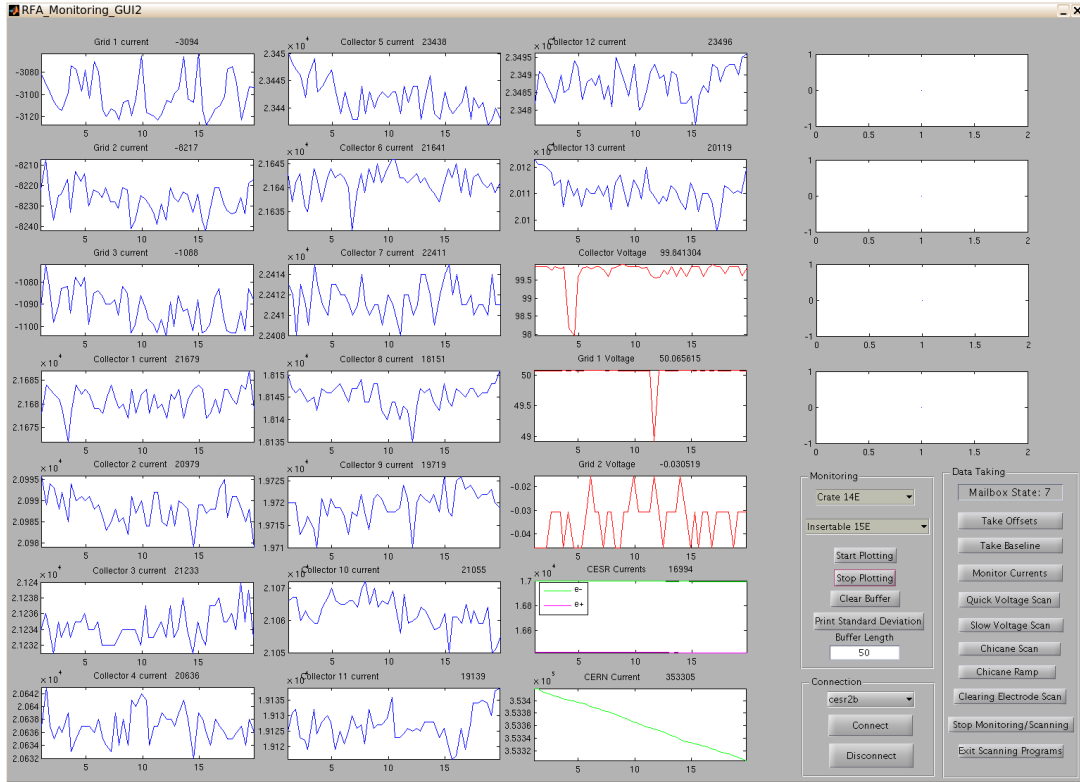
RFA_Monitoring_GUI2

Grid 1 current -3094
-3080
-3100
-3120
5 10 15

Grid 2 current -8217
-8210
-8220
-8230
-8240

Grid 3 current -1088
-1080
-1090
-1100

Collector 1 current 21679
$\times 10^4$
2.1685
2.168
2.1675
5 10 15

Collector 2 current 20979
$\times 10^4$
2.0995
2.099
2.0985
2.098
5 10 15

Collector 3 current 21233
$\times 10^4$
2.124
2.1238
2.1236
2.1234
2.1232
5 10 15

Collector 4 current 20636
$\times 10^4$
2.0642
2.064
2.0638
2.0636
2.0634
2.0632
5 10 15

Collector 5 current 23438
$\times 10^4$
2.345
2.3445
2.344

Collector 6 current 21641
$\times 10^4$
2.1645
2.164
2.1635

Collector 7 current 22411
2.2414
2.2412
2.241
2.2408

Collector 8 current 18151
$\times 10^4$
1.815
1.8145
1.814
1.8135
5 10 15

Collector 9 current 19719
$\times 10^4$
1.9725
1.972
1.9715
1.971
5 10 15

Collector 10 current 21055
2.107
2.106
2.105
5 10 15

Collector 11 current 19139
1.9135
1.913
1.9125
1.912
5 10 15

Collector 12 current 23496
$\times 10^4$
2.3495
2.349
2.3485
2.348
5 10 15

Collector 13 current 20119
$\times 10^4$
2.012
2.011
2.01

Collector Voltage 99.841304
99.5
99
98.5
98

Grid 1 Voltage 50.065615
50
49.5
49
5 10 15

Grid 2 Voltage -0.030519
-0.02
-0.03
-0.04

CESR Currents 16994
$\times 10^4$
1.7
1.68
1.66
e-
e+

CERN Current 353305
$\times 10^5$
3.534
3.5338
3.5336
3.5334
3.5332
5 10 15

1
0
-1
0 0.5 1 1.5 2

1
0
-1
0 0.5 1 1.5 2

1
0
-1
0 0.5 1 1.5 2

1
0
-1
0 0.5 1 1.5 2

Monitoring
Crate 14E
Insertable 15E
Start Plotting
Stop Plotting
Clear Buffer
Print Standard Deviation
Buffer Length
50

Connection
cesr2b
Connect
Disconnect

Data Taking
Mailbox State: 7
Take Offsets
Take Baseline
Monitor Currents
Quick Voltage Scan
Slow Voltage Scan
Chicane Scan
Chicane Ramp
Clearing Electrode Scan
Stop Monitoring/Scanning
Exit Scanning Programs